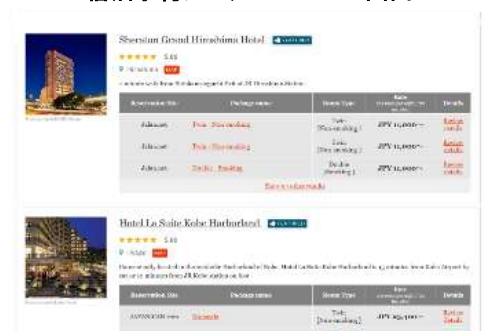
Sheraton Grand Hiroshima Hotel

5.00

Hiroshima

| Reservation Site | Package name | Room Type | Rate | Details |
|---|---|---|---|---|
| Jalan.net | Twin - Non-smoking | Twin (Non-smoking) | JPY 11,000~ | Reserve details |
| Jalan.net | Twin - Non-smoking | Twin (Non-smoking) | JPY 11,000~ | Reserve details |
| Jalan.net | Double - Smoking | Double (Smoking) | JPY 11,000~ | Reserve details |

Hotel La Suite Kobe Harborland

5.00

Kobe

| Reservation Site | Package name | Room Type | Rate | Details |
|---|---|---|---|---|
| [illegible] | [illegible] | Twin (Non-smoking) | JPY 25,100~ | Reserve details |